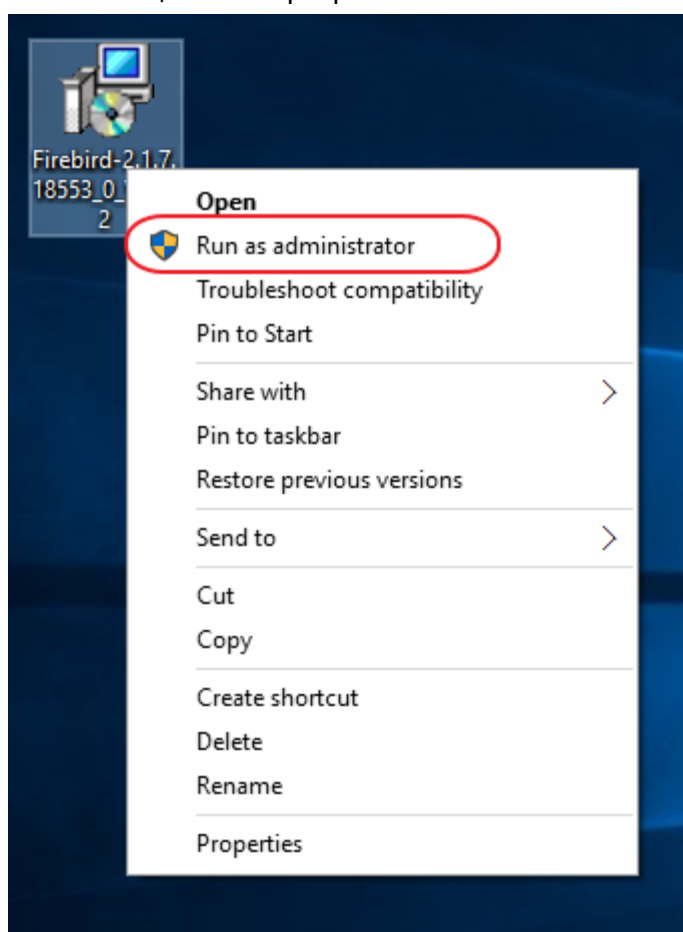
Firebird-2.1.7.18553_0_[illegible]2

Open
Run as administrator
Troubleshoot compatibility
Pin to Start

Share with
Pin to taskbar
Restore previous versions

Send to

Cut
Copy

Create shortcut
Delete
Rename

Properties